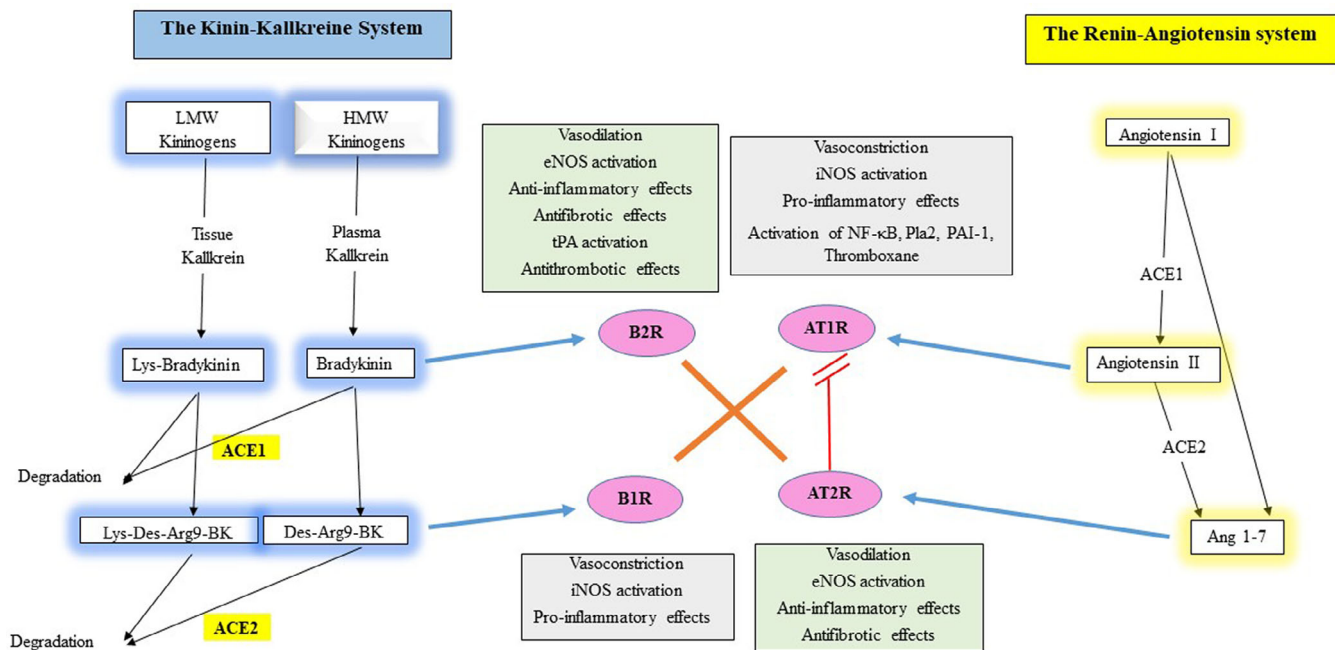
The Kinin-Kallkreine System

The Renin-Angiotensin system

LMW Kininogens

HMW Kininogens

Tissue Kallkrein

Plasma Kallkrein

Lys-Bradykinin

Bradykinin

ACE1

Degradation

Lys-Des-Arg9-BK

Des-Arg9-BK

ACE2

Degradation

Vasodilation
eNOS activation
Anti-inflammatory effects
Antifibrotic effects
tPA activation
Antithrombotic effects

Vasoconstriction
iNOS activation
Pro-inflammatory effects
Activation of NF-κB, Pla2, PAI-1, Thromboxane

B2R

AT1R

B1R

AT2R

Vasoconstriction
iNOS activation
Pro-inflammatory effects

Vasodilation
eNOS activation
Anti-inflammatory effects
Antifibrotic effects

Angiotensin I

ACE1

Angiotensin II

ACE2

Ang 1-7